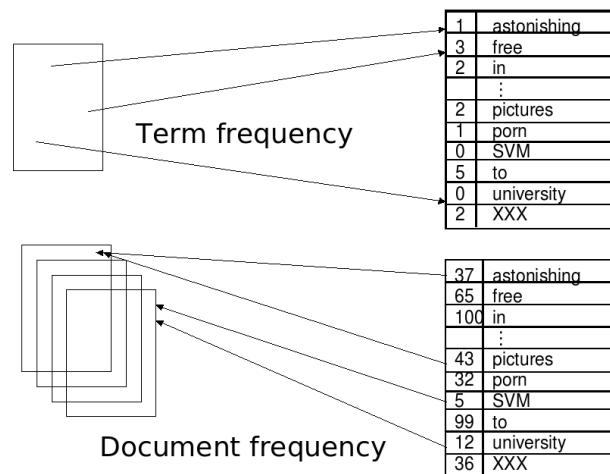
| | |
|---|---|
| 1 | astonishing |
| 3 | free |
| 2 | in |
| | ⋮ |
| 2 | pictures |
| 1 | porn |
| 0 | SVM |
| 5 | to |
| 0 | university |
| 2 | XXX |

Term frequency

| | |
|---|---|
| 37 | astonishing |
| 65 | free |
| 100 | in |
| | ⋮ |
| 43 | pictures |
| 32 | porn |
| 5 | SVM |
| 99 | to |
| 12 | university |
| 36 | XXX |

Document frequency